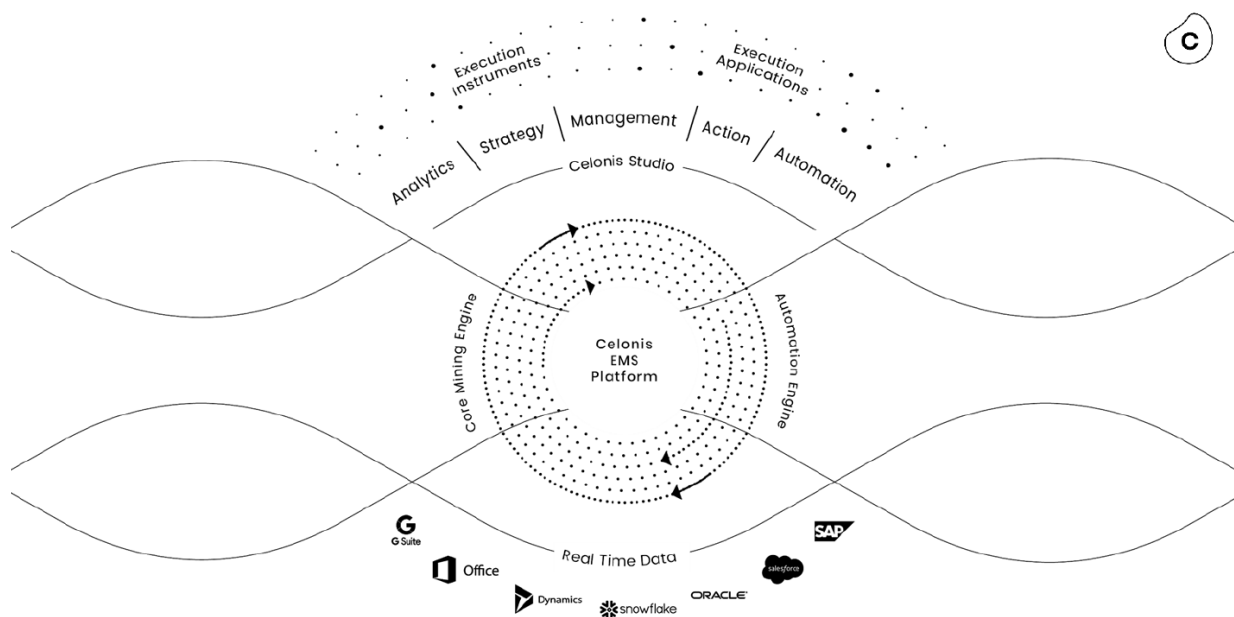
C

Execution Instruments

Execution Applications

Analytics | Strategy | Management | Action | Automation

Celonis Studio

Core Mining Engine

Celonis EMS Platform

Automation Engine

G Suite

Office

Dynamics

snowflake

ORACLE

salesforce

SAP

Real Time Data